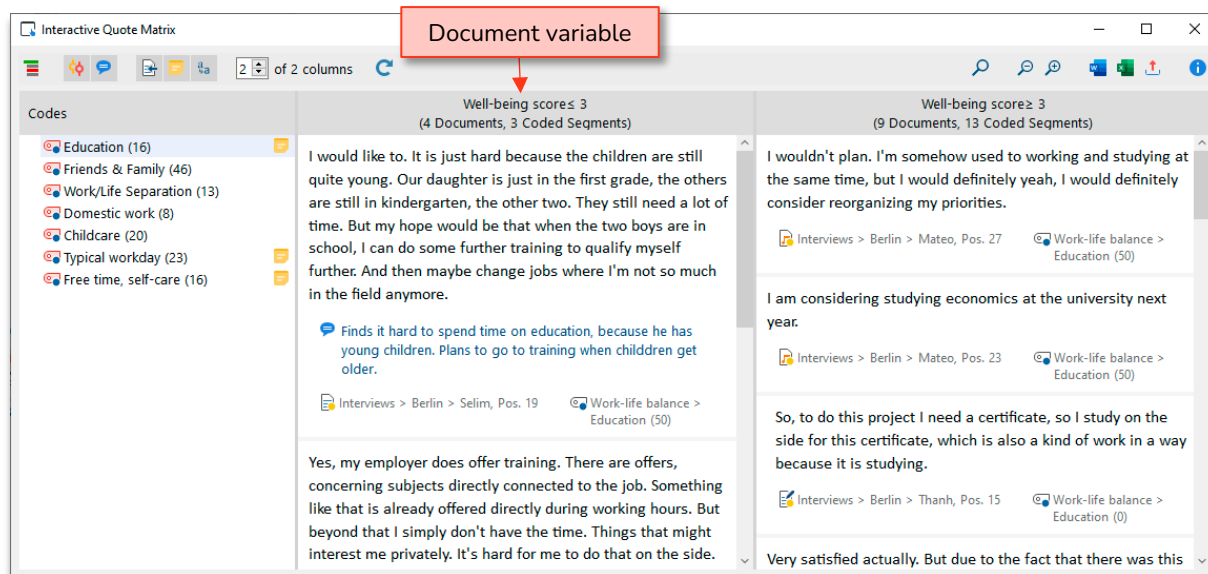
Interactive Quote Matrix

Document variable

2 of 2 columns

Codes

Education (16)
Friends & Family (46)
Work/Life Separation (13)
Domestic work (8)
Childcare (20)
Typical workday (23)
Free time, self-care (16)

Well-being score≤ 3
(4 Documents, 3 Coded Segments)

I would like to. It is just hard because the children are still quite young. Our daughter is just in the first grade, the others are still in kindergarten, the other two. They still need a lot of time. But my hope would be that when the two boys are in school, I can do some further training to qualify myself further. And then maybe change jobs where I'm not so much in the field anymore.

Finds it hard to spend time on education, because he has young children. Plans to go to training when childdren get older.

Interviews > Berlin > Selim, Pos. 19

Work-life balance > Education (50)

Yes, my employer does offer training. There are offers, concerning subjects directly connected to the job. Something like that is already offered directly during working hours. But beyond that I simply don't have the time. Things that might interest me privately. It's hard for me to do that on the side.

Well-being score≥ 3
(9 Documents, 13 Coded Segments)

I wouldn't plan. I'm somehow used to working and studying at the same time, but I would definitely yeah, I would definitely consider reorganizing my priorities.

Interviews > Berlin > Mateo, Pos. 27

Work-life balance > Education (50)

I am considering studying economics at the university next year.

Interviews > Berlin > Mateo, Pos. 23

Work-life balance > Education (50)

So, to do this project I need a certificate, so I study on the side for this certificate, which is also a kind of work in a way because it is studying.

Interviews > Berlin > Thanh, Pos. 15

Work-life balance > Education (0)

Very satisfied actually. But due to the fact that there was this